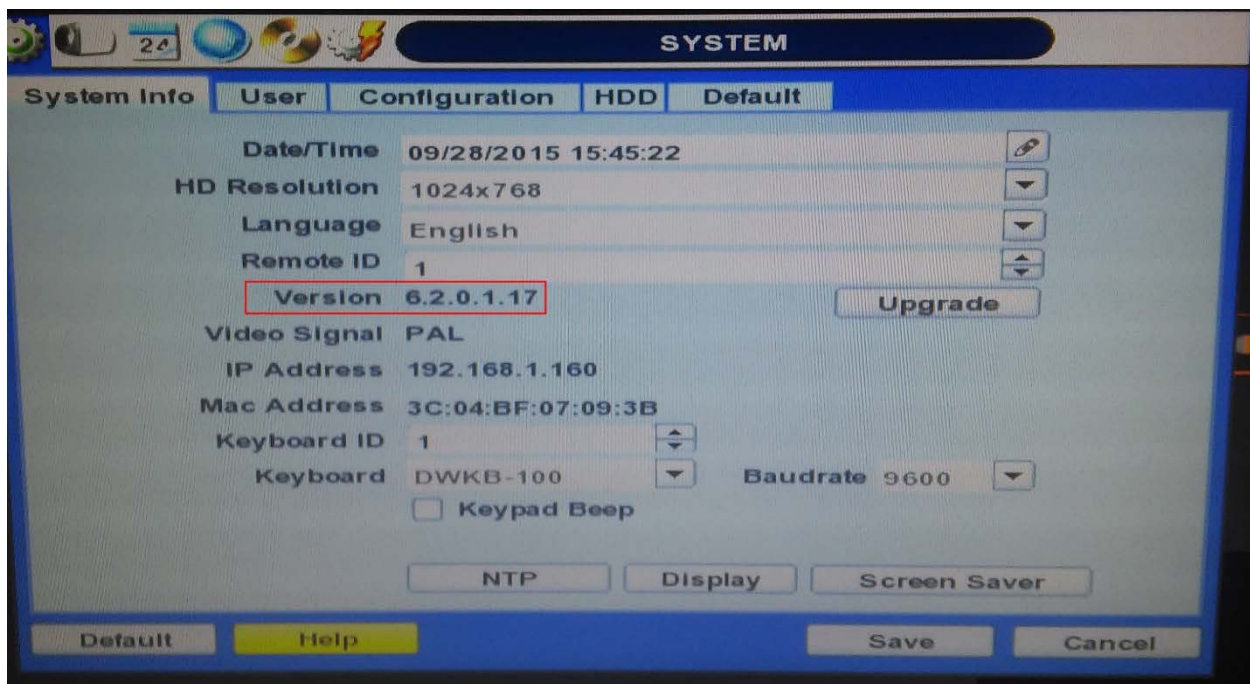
24

SYSTEM

System Info | User | Configuration | HDD | Default

Date/Time 09/28/2015 15:45:22
HD Resolution 1024x768
Language English
Remote ID 1
Version 6.2.0.1.17
Upgrade
Video Signal PAL
IP Address 192.168.1.160
Mac Address 3C:04:BF:07:09:3B
Keyboard ID 1
Keyboard DWKB-100
Baudrate 9600
Keypad Beep

NTP
Display
Screen Saver

Default
Help
Save
Cancel